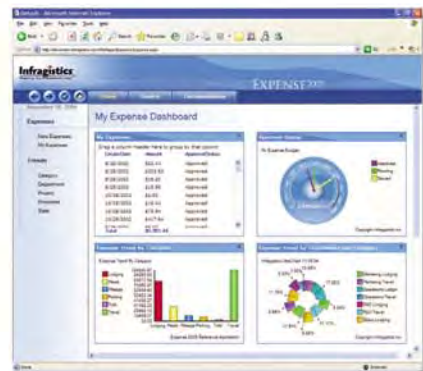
Infragistics

EXPENSE 2005

Home

Expenses

New Expenses
My Expenses

Trends

Category
Department
Project
Employee
State

My Expense Dashboard

My Expenses

Drag a column header here to group by that column

| Create Date | Amount | Approval Status |
|---|---|---|
| 8/30/2002 | $32.41 | Approved |
| 8/28/2002 | $12.06 | Approved |
| 8/28/2002 | $12.76 | Approved |
| 8/28/2002 | $18.89 | Approved |
| 8/28/2002 | $38.10 | Approved |
| 10/18/2002 | $18.71 | Approved |
| 10/18/2002 | $78.91 | Approved |
| 10/18/2002 | $417.64 | Approved |
| Total | $6,901.46 | |

Approval Status

My Expense Budget

Approved
Pending
Denied

Copyright Infragistics Inc

Expense Trend By Category

Expense Trend By Category

Lodging
Meals
Rental
Parking
Tolls
Travel

Lodging Meals Rental Parking Tolls Travel

Expense 2005 Reference Application

Expense Trend by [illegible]

Copyright Infragistics Inc

Done